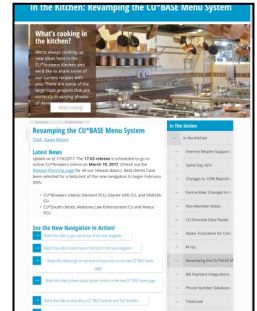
In the Kitchen: Revamping the CU*BASE Menu System

What's cooking in the kitchen?

We're always cooking up new ideas here in the CU*Answers Kitchen and we'd like to share some of our current recipes with you! Here are some of the large tasks and projects that are in the works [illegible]

What's cooking?

Revamping the CU*BASE Menu System

Chef: Dawn Mason

Latest News

Updated as of 1/16/2017: The 17.03 release is scheduled to go to online CU*Answers clients on March 19, 2017. (Check out the Release Planning page for all our release dates). Beta clients have been selected for a beta test of the new navigation to begin February 26th:

• CU*Answers clients: Element FCU, Glacier Hills CU, and MidUSA CU

• CU*South clients: Alabama Law Enforcement CU and Amoco FCU

See the New Navigation in Action!

Watch this video to get a quick tour of the new navigation

Watch this video to learn how to find tools in the new navigation

Watch this video to get an overview of active tool sets in the new CU*BASE home page

Watch this video to learn about the tool search box on the new CU*BASE home page

Watch this video to learn about CU*BASE Favorites and Tool Numbers

In This Section

In the Kitchen

Internet Retailer Support

Same Day ACH

Changes to 1099 Reporting

Online Mass Changes for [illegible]

Non-Member Notes

CU Directed Data Reads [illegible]

Name Truncation for Credit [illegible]

fit Up

Revamping the CU*BASE M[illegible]

Bill Payment Integrations

Phone Number Database

TotalLook